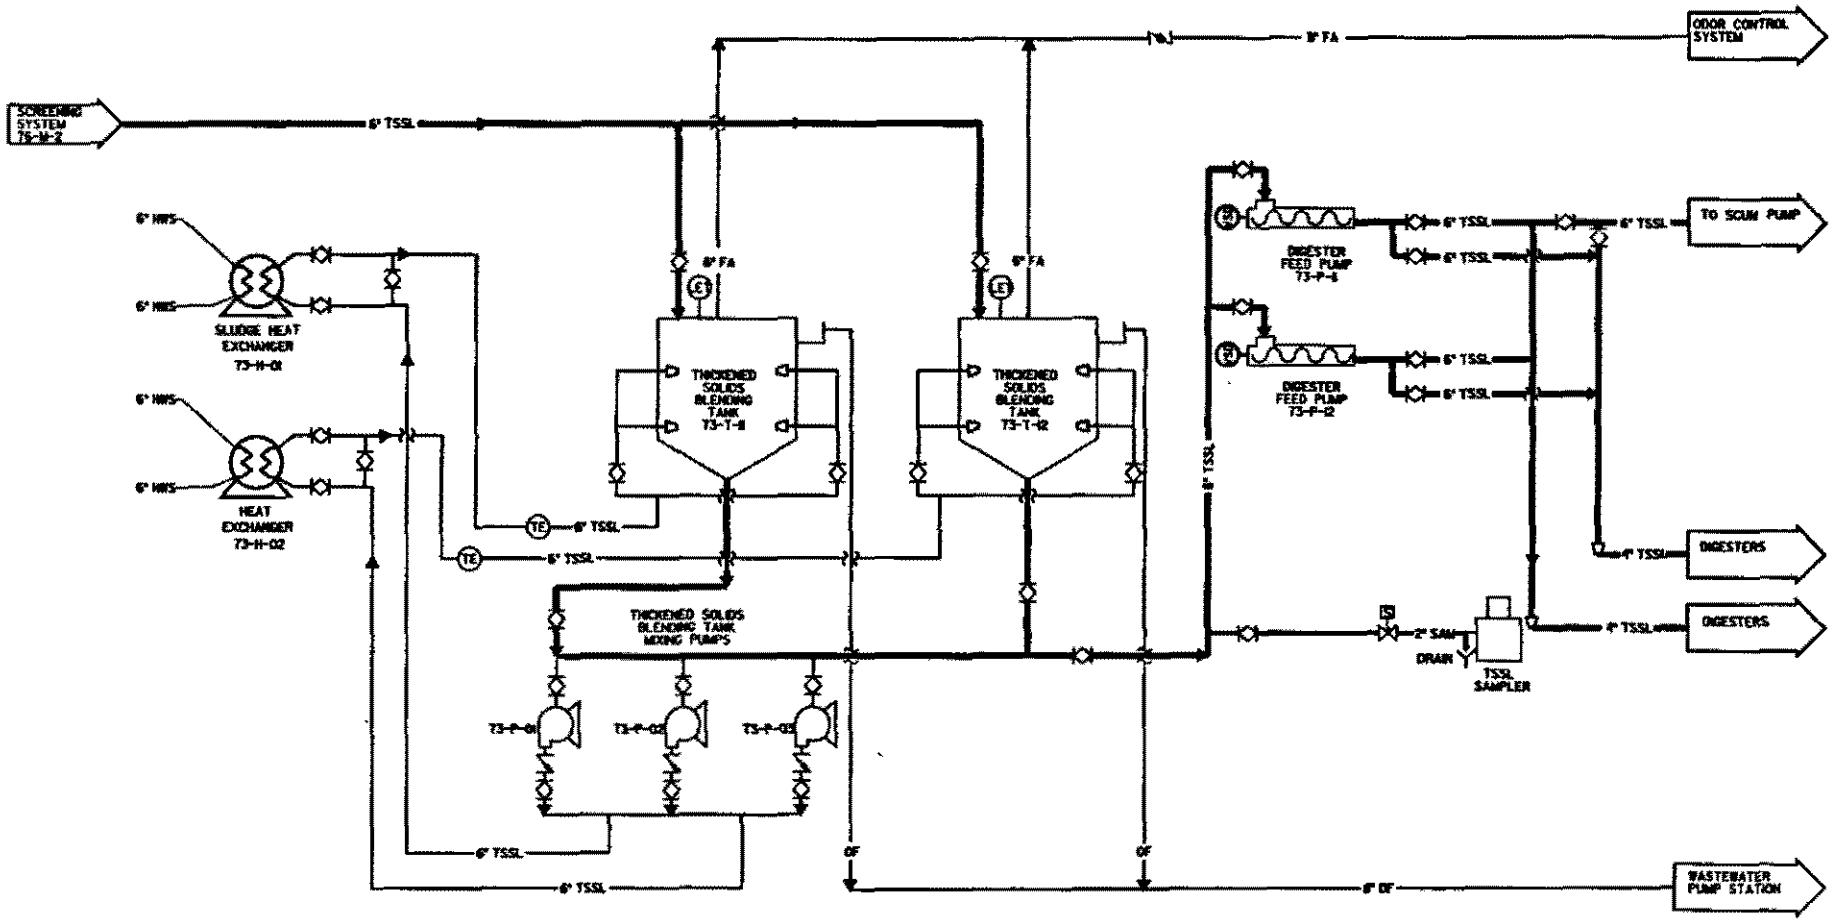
ODOR CONTROL SYSTEM

8" FA

SCREENING SYSTEM 76-M-2

6" TSSL

6" HWS

6" HWS

SLUDGE HEAT EXCHANGER 73-H-01

6" HWS

6" HWS

HEAT EXCHANGER 73-H-02

8" FA

LE

THICKENED SOLIDS BLENDING TANK 73-T-11

8" FA

LE

THICKENED SOLIDS BLENDING TANK 73-T-12

TE

6" TSSL

TE

6" TSSL

THICKENED SOLIDS BLENDING TANK MIXING PUMPS

73-P-01

73-P-02

73-P-03

6" TSSL

6" TSSL

OF

OF

8" OF

WASTEWATER PUMP STATION

DIGESTER FEED PUMP 73-P-11

DIGESTER FEED PUMP 73-P-12

6" TSSL

6" TSSL

6" TSSL

6" TSSL

6" TSSL

TO SCUM PUMP

8" TSSL

4" TSSL

DIGESTERS

4" TSSL

DIGESTERS

2" SAM

DRAIN

TSSL SAMPLER